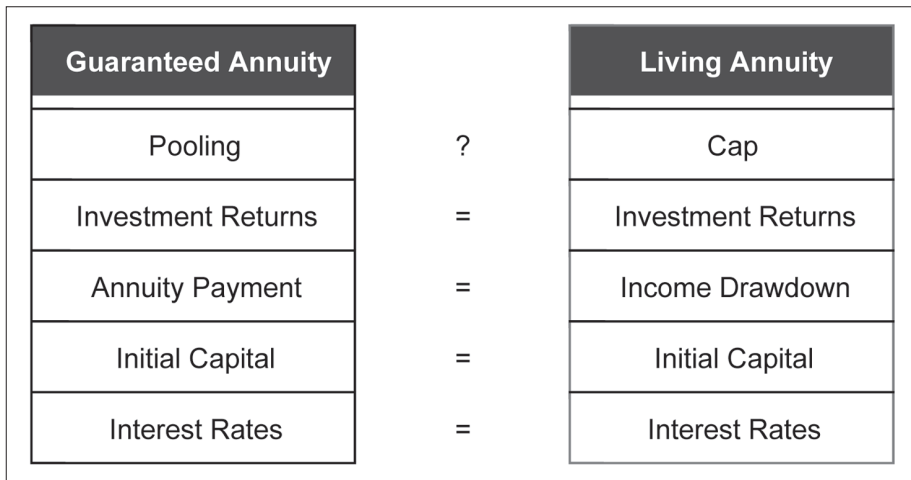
| Guaranteed Annuity | | Living Annuity |
|---|---|---|
| Pooling | ? | Cap |
| Investment Returns | = | Investment Returns |
| Annuity Payment | = | Income Drawdown |
| Initial Capital | = | Initial Capital |
| Interest Rates | = | Interest Rates |